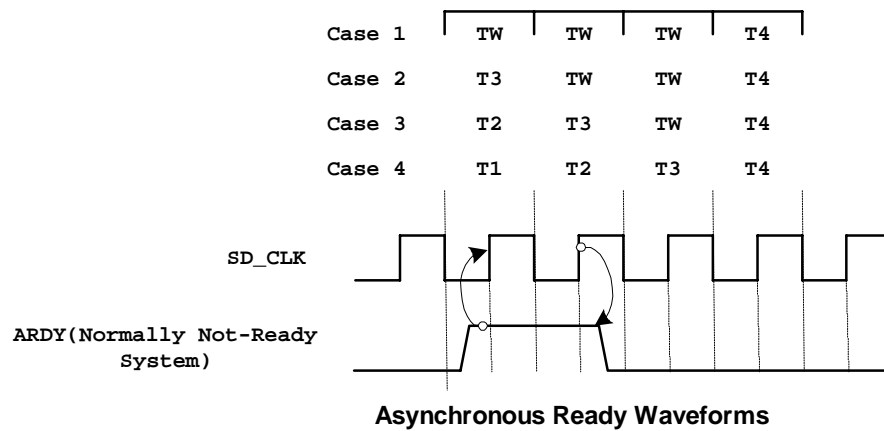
| | | | | |
|---|---|---|---|---|
| Case 1 | TW | TW | TW | T4 |
| Case 2 | T3 | TW | TW | T4 |
| Case 3 | T2 | T3 | TW | T4 |
| Case 4 | T1 | T2 | T3 | T4 |

SD_CLK

ARDY(Normally Not-Ready System)

Asynchronous Ready Waveforms